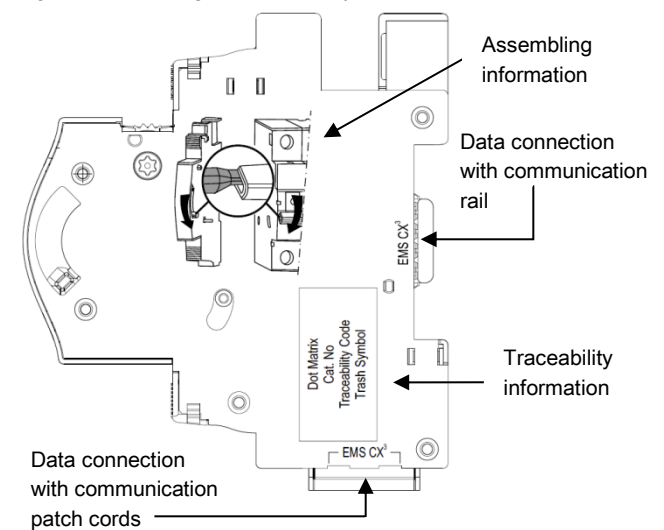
Assembling information

Data connection with communication rail

EMS CX$^3$

Dot Matrix
Cat. No
Traceability Code
Trash Symbol

Traceability information

EMS CX$^3$

Data connection with communication patch cords